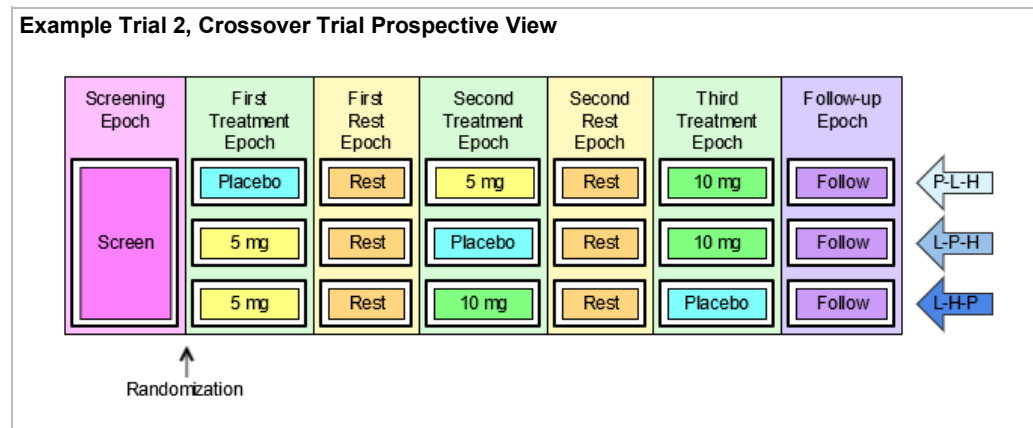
Example Trial 2, Crossover Trial Prospective View

| Screening Epoch | First Treatment Epoch | First Rest Epoch | Second Treatment Epoch | Second Rest Epoch | Third Treatment Epoch | Follow-up Epoch | |
|---|---|---|---|---|---|---|---|
| Screen | Placebo | Rest | 5 mg | Rest | 10 mg | Follow | P-L-H |
| | 5 mg | Rest | Placebo | Rest | 10 mg | Follow | L-P-H |
| | 5 mg | Rest | 10 mg | Rest | Placebo | Follow | L-H-P |

Randomization